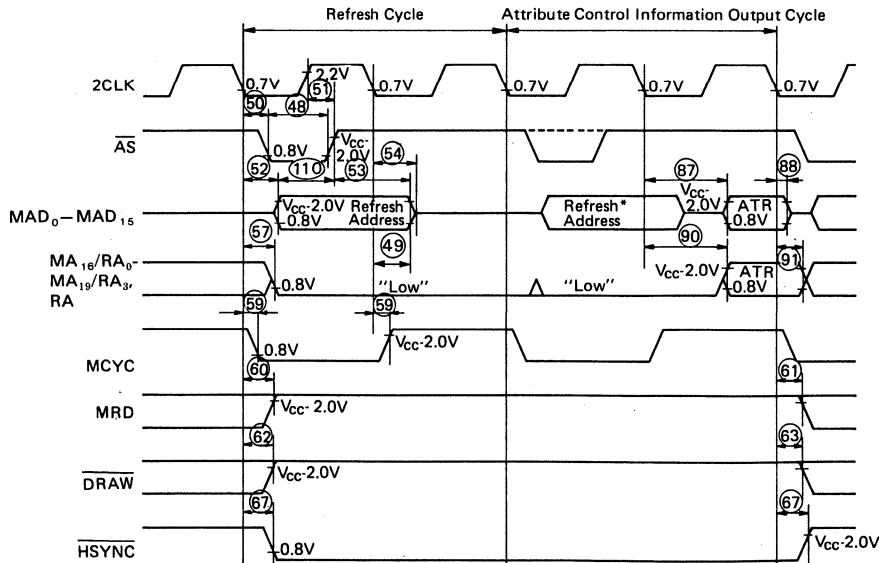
Refresh Cycle

Attribute Control Information Output Cycle

2CLK

0.7V

2.2V

0.7V

0.7V

0.7V

0.7V

50

48

51

$\overline{AS}$

0.8V

$V_{CC}$-2.0V

52

110

53

54

87

88

$MAD_0-MAD_{15}$

$V_{CC}$-2.0V

0.8V

Refresh Address

Refresh* Address

$V_{CC}$-2.0V

ATR

0.8V

57

49

90

91

$MA_{16}/RA_0$-$MA_{19}/RA_3$, RA

0.8V

"Low"

"Low"

$V_{CC}$-2.0V

ATR

0.8V

59

59

MCYC

0.8V

$V_{CC}$-2.0V

60

61

MRD

$V_{CC}$- 2.0V

62

63

$\overline{DRAW}$

$V_{CC}$-2.0V

67

67

$\overline{HSYNC}$

0.8V

$V_{CC}$-2.0V